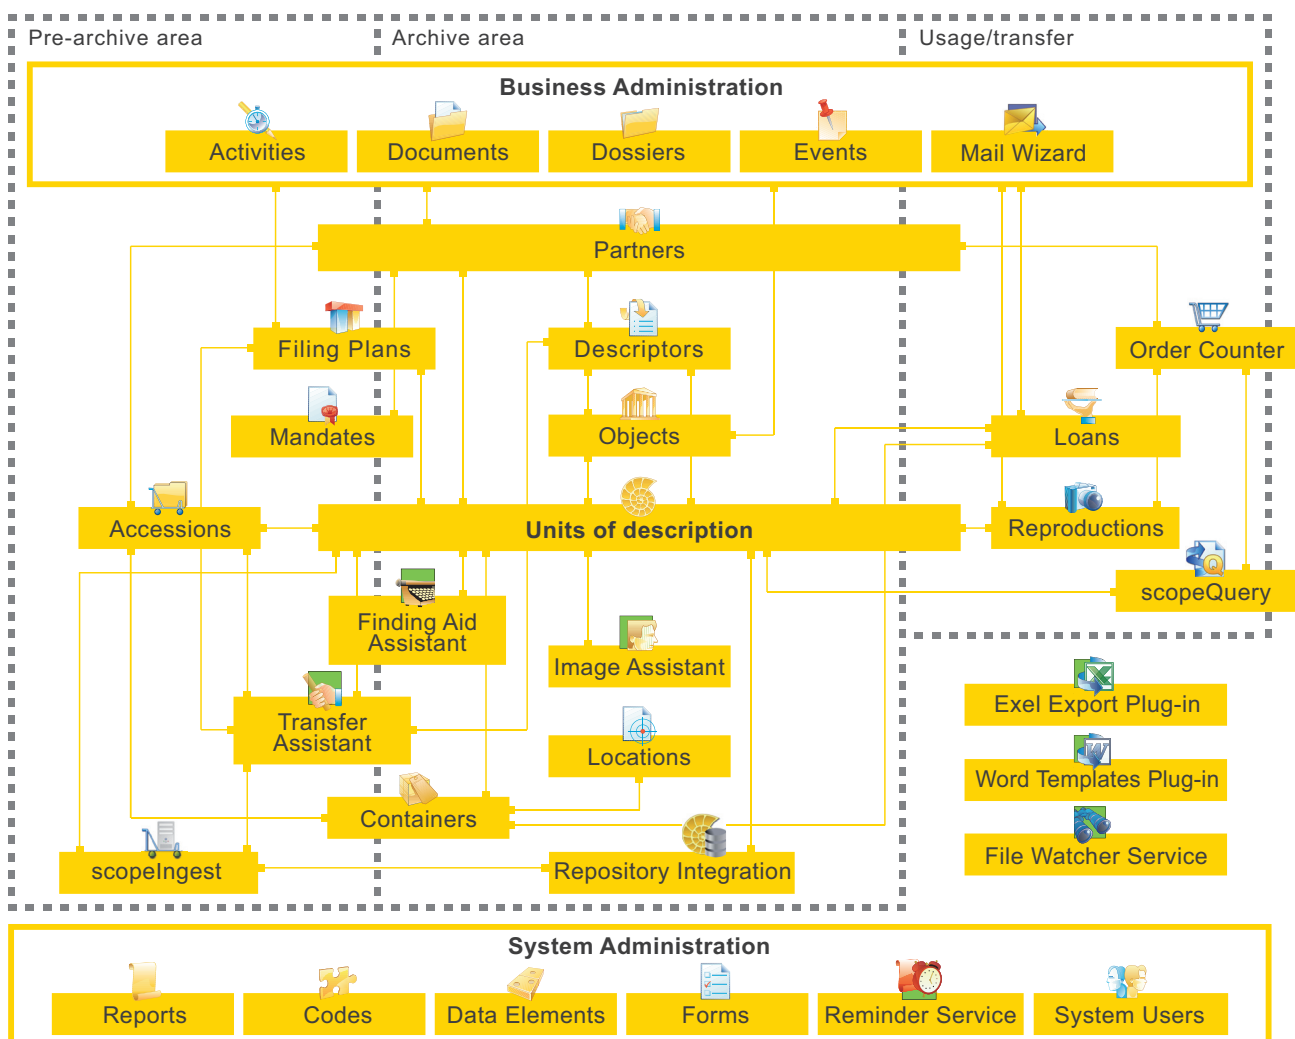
Pre-archive area

Archive area

Usage/transfer

Business Administration

Activities

Documents

Dossiers

Events

Mail Wizard

Partners

Filing Plans

Descriptors

Order Counter

Mandates

Objects

Loans

Accessions

Units of description

Reproductions

scopeQuery

Finding Aid Assistant

Image Assistant

Exel Export Plug-in

Transfer Assistant

Word Templates Plug-in

Locations

File Watcher Service

Containers

scopeIngest

Repository Integration

System Administration

Reports

Codes

Data Elements

Forms

Reminder Service

System Users